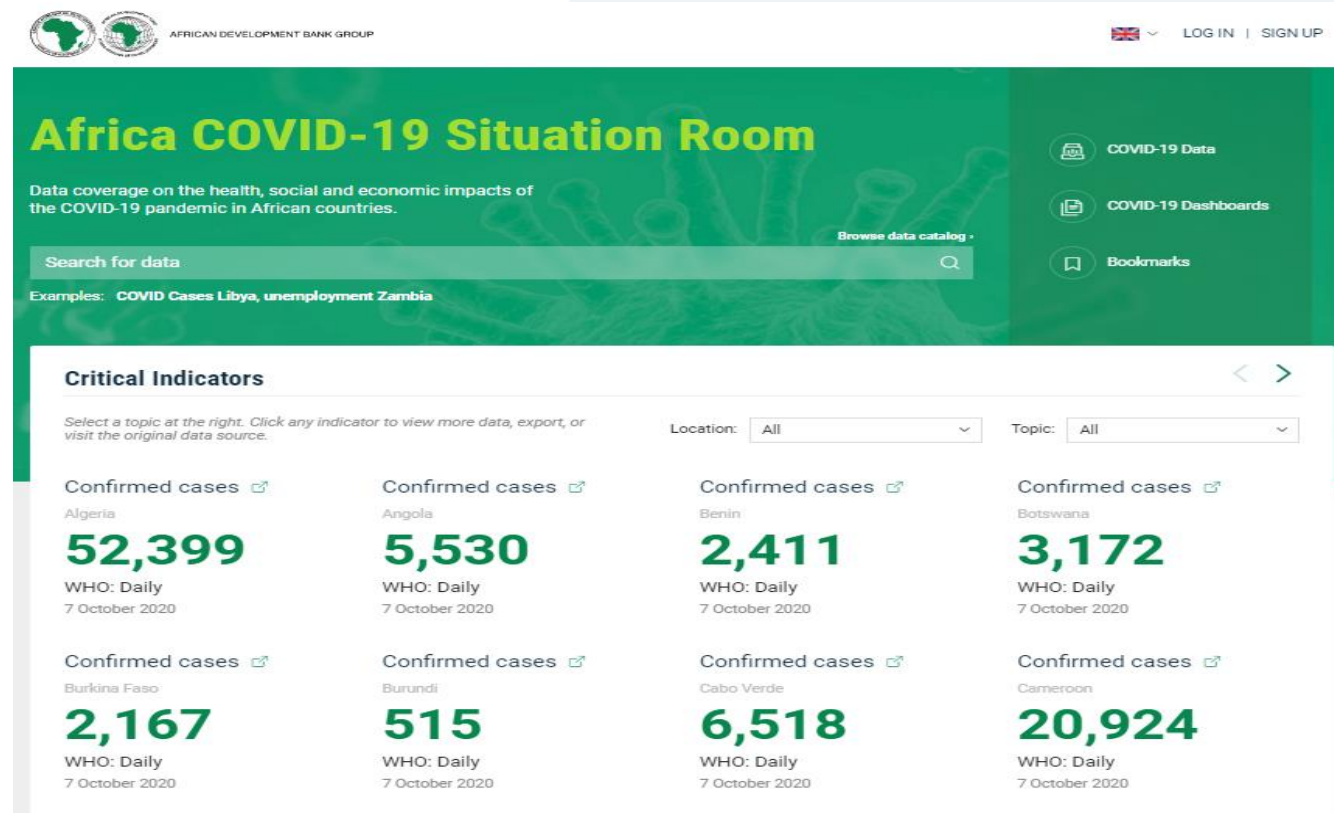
AFRICAN DEVELOPMENT BANK GROUP

LOG IN | SIGN UP

Africa COVID-19 Situation Room

Data coverage on the health, social and economic impacts of the COVID-19 pandemic in African countries.

Browse data catalog ›

Search for data

Examples: COVID Cases Libya, unemployment Zambia

COVID-19 Data

COVID-19 Dashboards

Bookmarks

Critical Indicators

Select a topic at the right. Click any indicator to view more data, export, or visit the original data source.

Location: All

Topic: All

Confirmed cases
Algeria
52,399
WHO: Daily
7 October 2020

Confirmed cases
Angola
5,530
WHO: Daily
7 October 2020

Confirmed cases
Benin
2,411
WHO: Daily
7 October 2020

Confirmed cases
Botswana
3,172
WHO: Daily
7 October 2020

Confirmed cases
Burkina Faso
2,167
WHO: Daily
7 October 2020

Confirmed cases
Burundi
515
WHO: Daily
7 October 2020

Confirmed cases
Cabo Verde
6,518
WHO: Daily
7 October 2020

Confirmed cases
Cameroon
20,924
WHO: Daily
7 October 2020